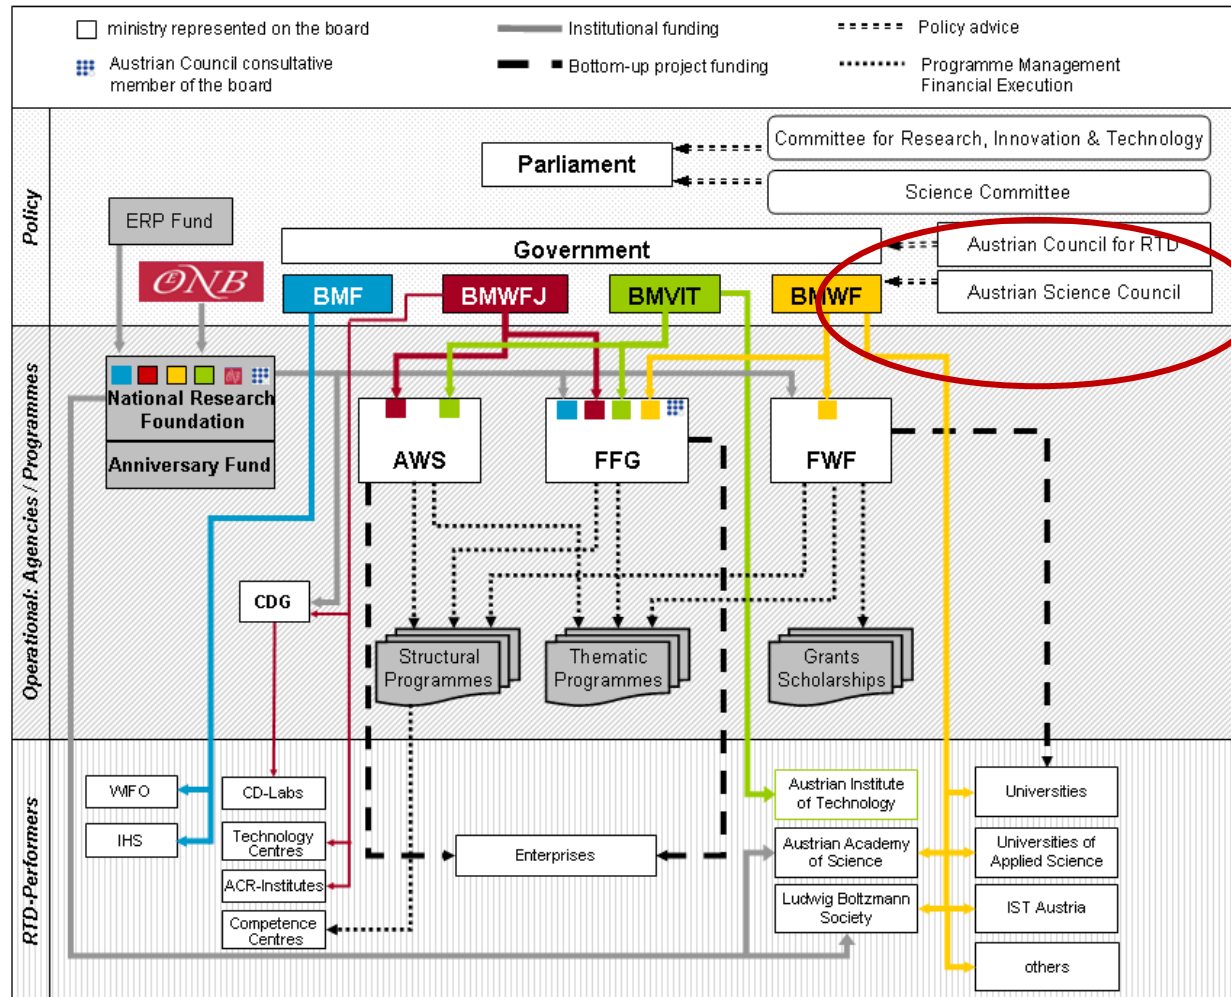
ministry represented on the board
Austrian Council consultative member of the board
Institutional funding
Bottom-up project funding
Policy advice
Programme Management Financial Execution

Policy
Parliament
Committee for Research, Innovation & Technology
Science Committee
ERP Fund
ŒNB
Government
Austrian Council for RTD
Austrian Science Council
BMF
BMWFJ
BMVIT
BMWF

Operational: Agencies / Programmes
National Research Foundation
Anniversary Fund
AWS
FFG
FWF
CDG
Structural Programmes
Thematic Programmes
Grants Scholarships

RTD-Performers
WIFO
IHS
CD-Labs
Technology Centres
ACR-Institutes
Competence Centres
Enterprises
Austrian Institute of Technology
Austrian Academy of Science
Ludwig Boltzmann Society
Universities
Universities of Applied Science
IST Austria
others